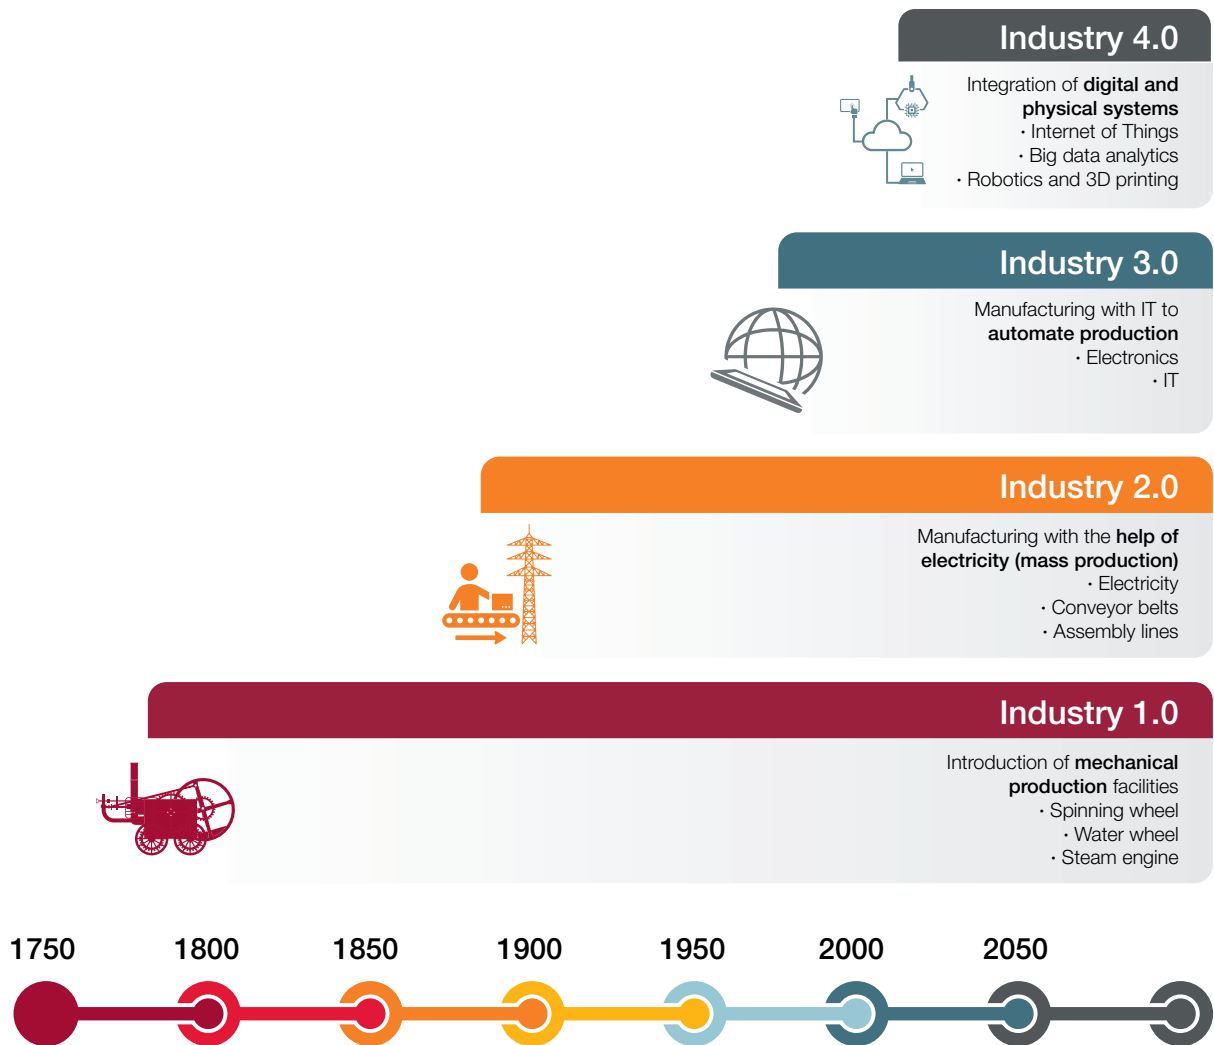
Industry 4.0

Integration of **digital and physical systems**
· Internet of Things
· Big data analytics
· Robotics and 3D printing

Industry 3.0

Manufacturing with IT to **automate production**
· Electronics
· IT

Industry 2.0

Manufacturing with the **help of electricity (mass production)**
· Electricity
· Conveyor belts
· Assembly lines

Industry 1.0

Introduction of **mechanical production** facilities
· Spinning wheel
· Water wheel
· Steam engine

1750 1800 1850 1900 1950 2000 2050